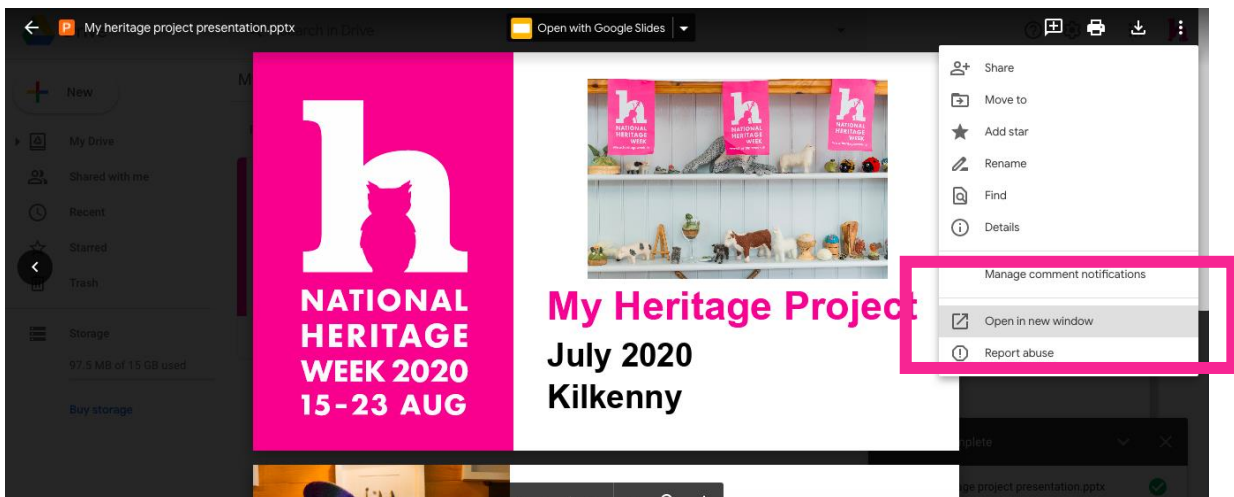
My heritage project presentation.pptx

Search in Drive

Open with Google Slides

New

My Drive

Shared with me

Recent

Starred

Trash

Storage

97.5 MB of 15 GB used

Buy storage

NATIONAL HERITAGE WEEK 2020 15-23 AUG

NATIONAL HERITAGE WEEK

NATIONAL HERITAGE WEEK

NATIONAL HERITAGE WEEK

My Heritage Project

July 2020

Kilkenny

Share

Move to

Add star

Rename

Find

Details

Manage comment notifications

Open in new window

Report abuse

plete

ge project presentation.pptx